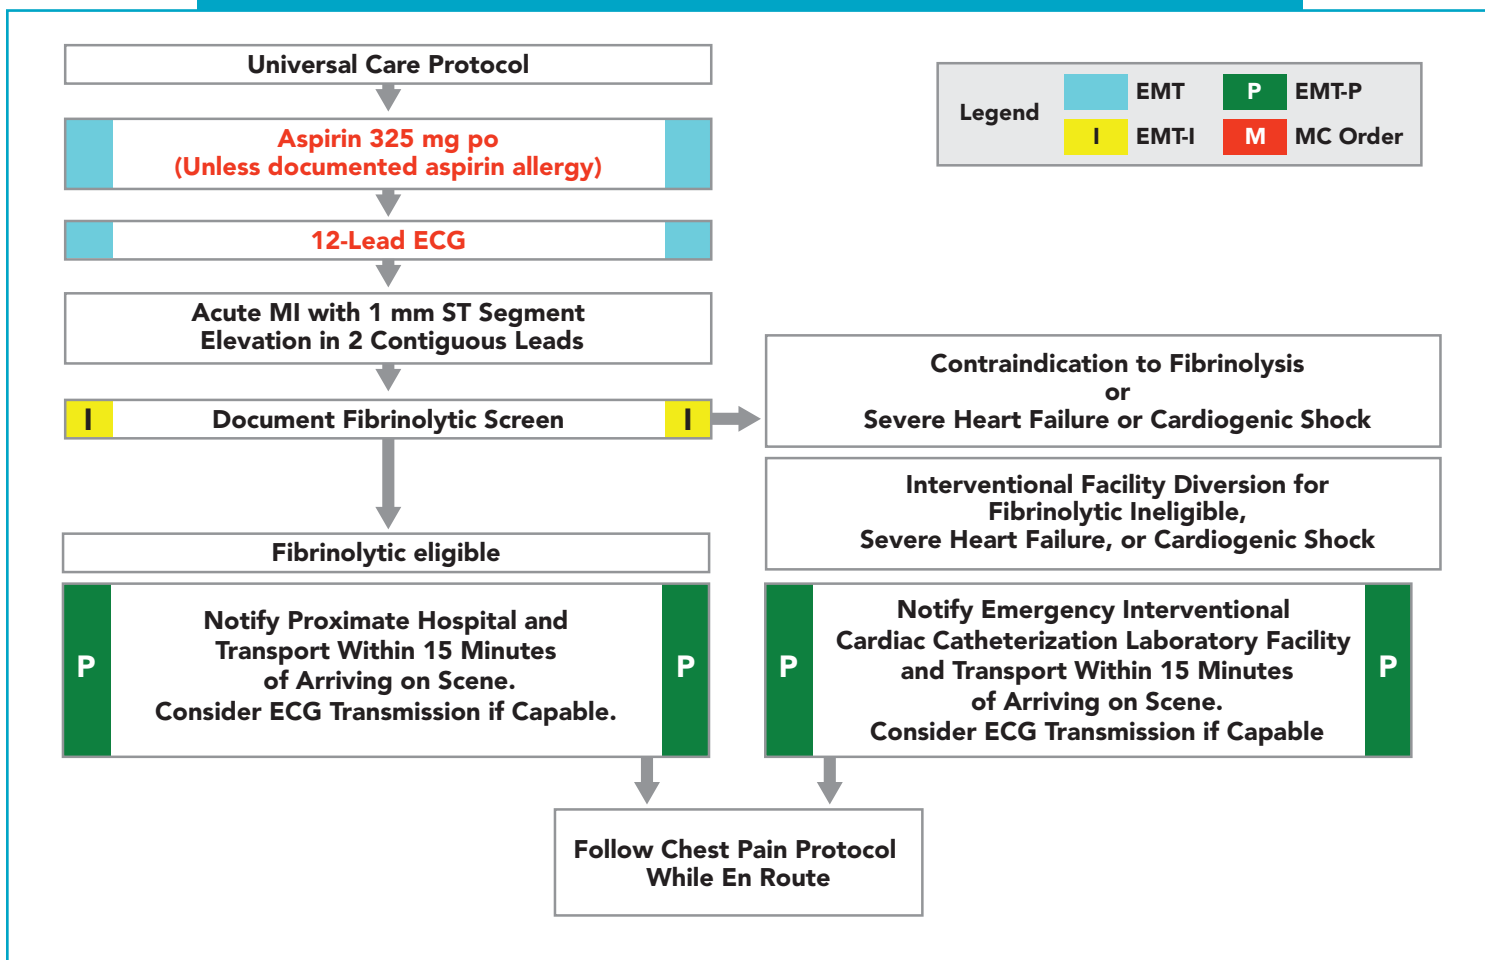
Universal Care Protocol

Legend EMT P EMT-P I EMT-I M MC Order

Aspirin 325 mg po
(Unless documented aspirin allergy)

12-Lead ECG

Acute MI with 1 mm ST Segment Elevation in 2 Contiguous Leads

I Document Fibrinolytic Screen I

Contraindication to Fibrinolysis
or
Severe Heart Failure or Cardiogenic Shock

Interventional Facility Diversion for Fibrinolytic Ineligible, Severe Heart Failure, or Cardiogenic Shock

Fibrinolytic eligible

P Notify Proximate Hospital and Transport Within 15 Minutes of Arriving on Scene. Consider ECG Transmission if Capable. P

P Notify Emergency Interventional Cardiac Catheterization Laboratory Facility and Transport Within 15 Minutes of Arriving on Scene. Consider ECG Transmission if Capable P

Follow Chest Pain Protocol While En Route